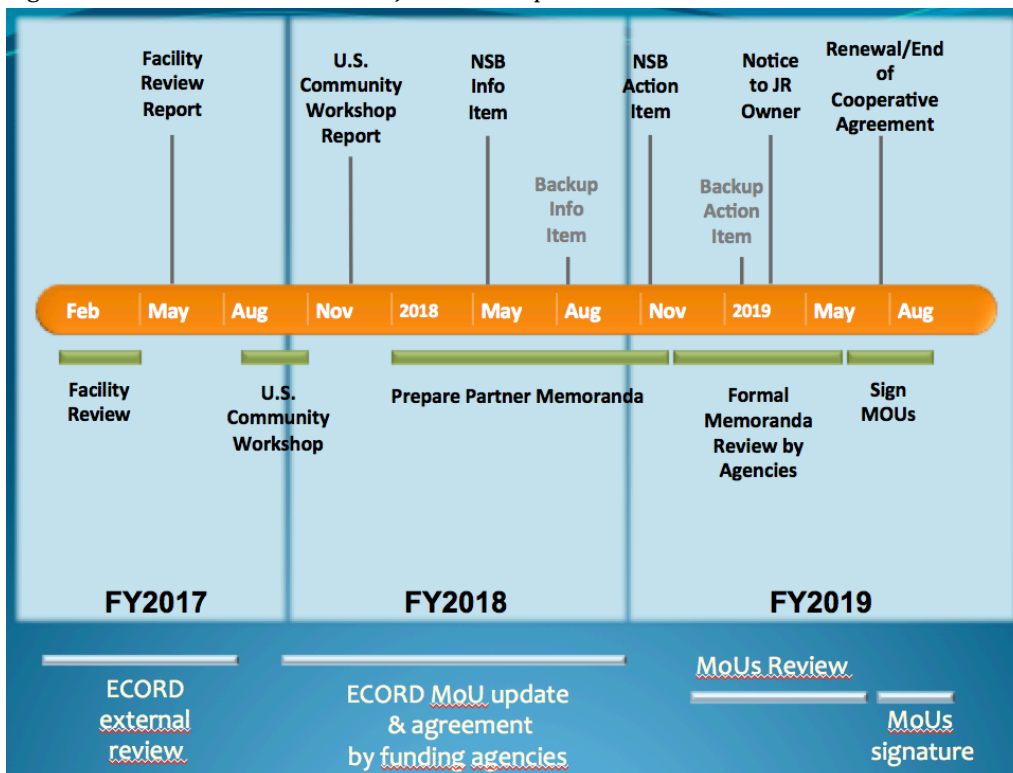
Facility Review Report

U.S. Community Workshop Report

NSB Info Item

Backup Info Item

NSB Action Item

Backup Action Item

Notice to JR Owner

Renewal/End of Cooperative Agreement

Feb | May | Aug | Nov | 2018 | May | Aug | Nov | 2019 | May | Aug

Facility Review

U.S. Community Workshop

Prepare Partner Memoranda

Formal Memoranda Review by Agencies

Sign MOUs

FY2017

FY2018

FY2019

ECORD external review

ECORD MoU update & agreement by funding agencies

MoUs Review

MoUs signature